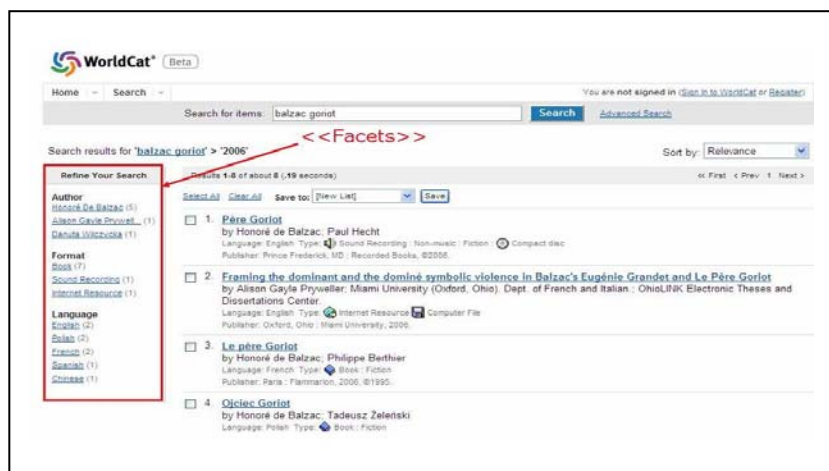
WorldCat® Beta

Home | Search

You are not signed in (Sign in to WorldCat or Register)

Search for items: balzac goriot Search Advanced Search

<<Facets>>

Search results for 'balzac goriot' > '2006'

Sort by: Relevance

Refine Your Search

Author
Honoré De Balzac (5)
Alison Gayle Pryweil... (1)
Danuta Wilczycka (1)

Format
Book (7)
Sound Recording (1)
Internet Resource (1)

Language
English (2)
Polish (2)
French (2)
Spanish (1)
Chinese (1)

Results 1-8 of about 8 (.19 seconds)

« First ‹ Prev 1 Next ›

Select All Clear All Save to: [New List] Save

1. Père Goriot
by Honoré de Balzac; Paul Hecht
Language: English Type: Sound Recording : Non-music : Fiction : Compact disc
Publisher: Prince Frederick, MD : Recorded Books, ©2006.

2. Framing the dominant and the dominé symbolic violence in Balzac's Eugénie Grandet and Le Père Goriot
by Alison Gayle Pryweller; Miami University (Oxford, Ohio). Dept. of French and Italian.; OhioLINK Electronic Theses and Dissertations Center.
Language: English Type: Internet Resource Computer File
Publisher: Oxford, Ohio : Miami University, 2006.

3. Le père Goriot
by Honoré de Balzac; Philippe Berthier
Language: French Type: Book : Fiction
Publisher: Paris : Flammarion, 2006, ©1995.

4. Ojciec Goriot
by Honoré de Balzac; Tadeusz Żeleński
Language: Polish Type: Book : Fiction